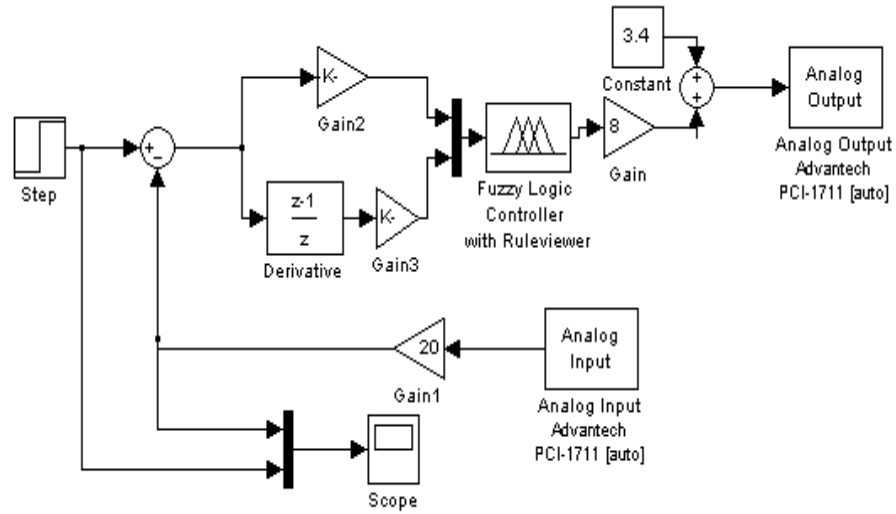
3.4

Constant

Analog Output

Analog Output Advantech PCI-1711 [auto]

K-

Gain2

Step

+
-

$\frac{z-1}{z}$

Derivative

K-

Gain3

Fuzzy Logic Controller with Ruleviewer

8

Gain

+
+

Analog Input

Analog Input Advantech PCI-1711 [auto]

20

Gain1

Scope